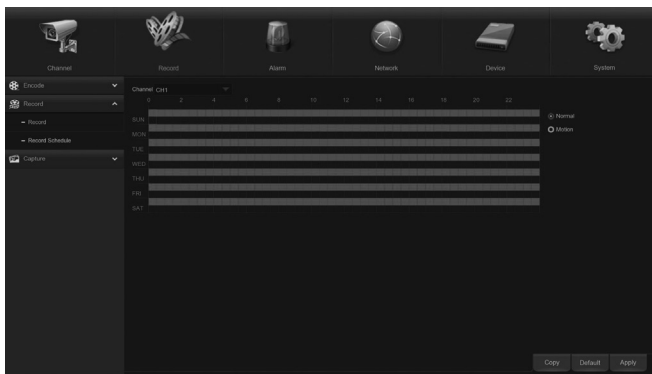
Channel

Record

Alarm

Network

Device

System

Encode

Record

- Record

- Record Schedule

Capture

Channel CH1

0 2 4 6 8 10 12 14 16 18 20 22

SUN

MON

TUE

WED

THU

FRI

SAT

Normal

Motion

Copy

Default

Apply